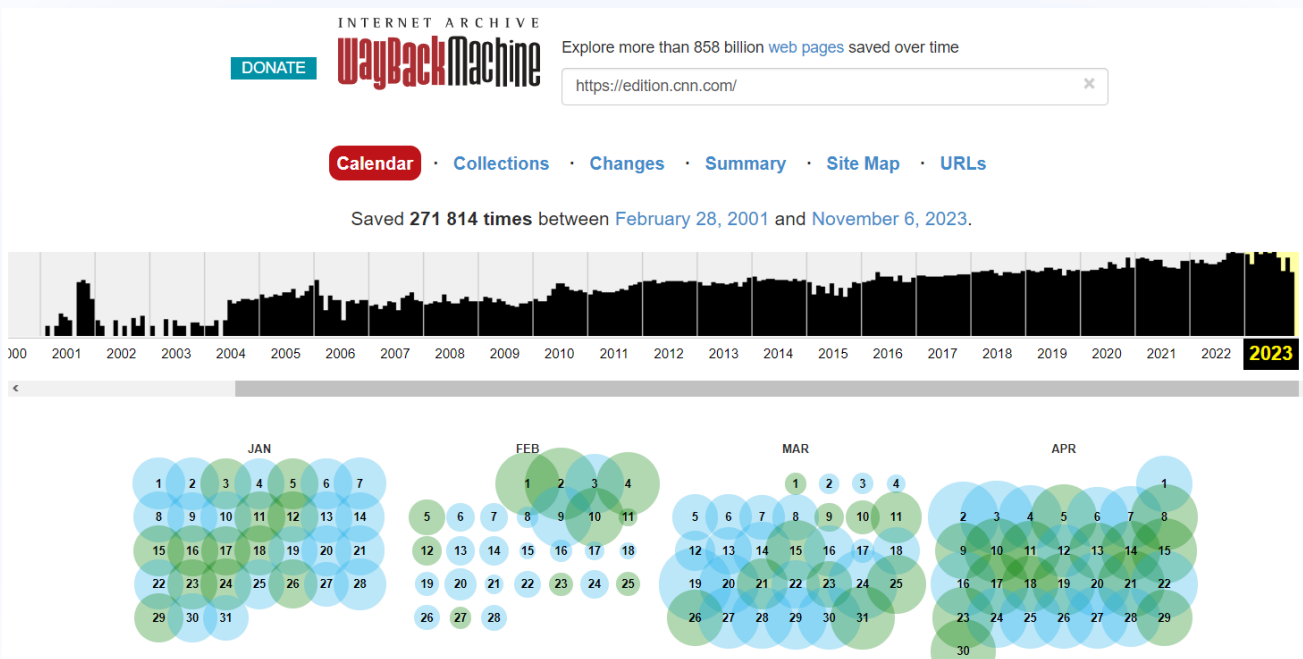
DONATE

INTERNET ARCHIVE
WayBackMachine

Explore more than 858 billion web pages saved over time

https://edition.cnn.com/

Calendar · Collections · Changes · Summary · Site Map · URLs

Saved 271 814 times between February 28, 2001 and November 6, 2023.

000 2001 2002 2003 2004 2005 2006 2007 2008 2009 2010 2011 2012 2013 2014 2015 2016 2017 2018 2019 2020 2021 2022 2023

<

JAN
1 2 3 4 5 6 7
8 9 10 11 12 13 14
15 16 17 18 19 20 21
22 23 24 25 26 27 28
29 30 31

FEB
1 2 3 4
5 6 7 8 9 10 11
12 13 14 15 16 17 18
19 20 21 22 23 24 25
26 27 28

MAR
1 2 3 4
5 6 7 8 9 10 11
12 13 14 15 16 17 18
19 20 21 22 23 24 25
26 27 28 29 30 31

APR
1
2 3 4 5 6 7 8
9 10 11 12 13 14 15
16 17 18 19 20 21 22
23 24 25 26 27 28 29
30